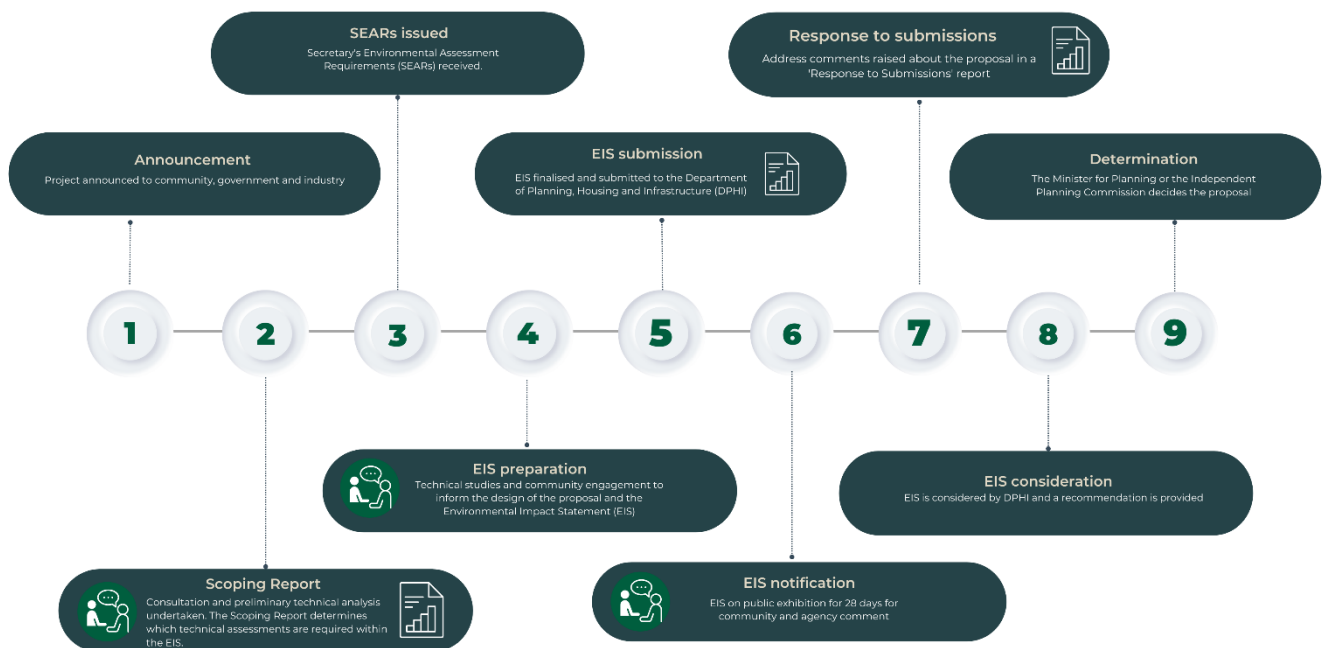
SEARs issued
Secretary's Environmental Assessment Requirements (SEARs) received.

Response to submissions
Address comments raised about the proposal in a 'Response to Submissions' report

Announcement
Project announced to community, government and industry

EIS submission
EIS finalised and submitted to the Department of Planning, Housing and Infrastructure (DPHI)

Determination
The Minister for Planning or the Independent Planning Commission decides the proposal

1 2 3 4 5 6 7 8 9

EIS preparation
Technical studies and community engagement to inform the design of the proposal and the Environmental Impact Statement (EIS)

EIS consideration
EIS is considered by DPHI and a recommendation is provided

Scoping Report
Consultation and preliminary technical analysis undertaken. The Scoping Report determines which technical assessments are required within the EIS.

EIS notification
EIS on public exhibition for 28 days for community and agency comment